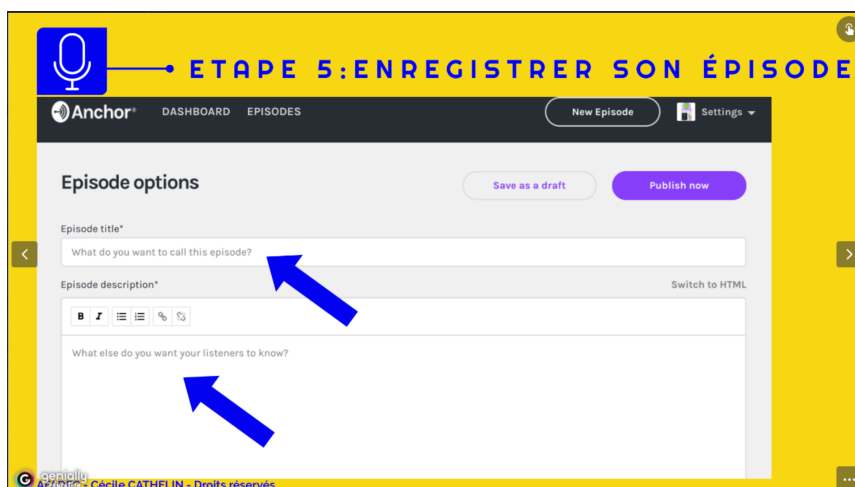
ETAPE 5:ENREGISTRER SON ÉPISODE

Anchor DASHBOARD EPISODES

New Episode

Settings

Episode options

Save as a draft

Publish now

Episode title*

What do you want to call this episode?

Episode description*

Switch to HTML

B I

What else do you want your listeners to know?

genially

Anchor - Cécile CATHELIN - Droits réservés